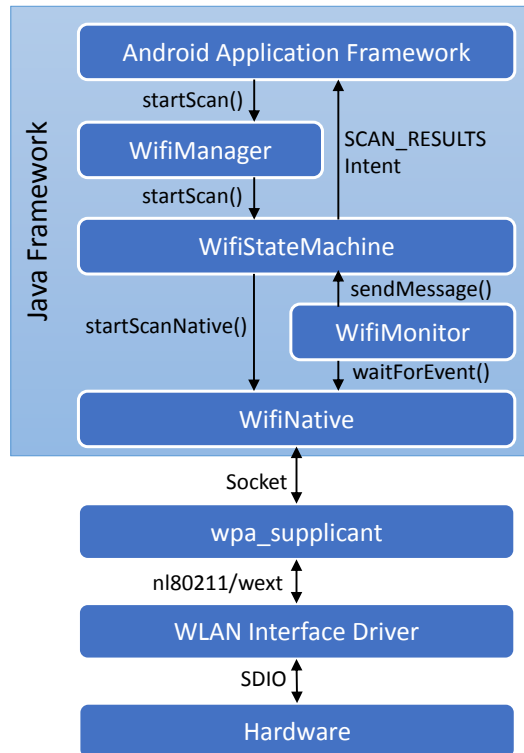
Java Framework

Android Application Framework

startScan()

WifiManager

SCAN_RESULTS Intent

startScan()

WifiStateMachine

sendMessage()

startScanNative()

WifiMonitor

waitForEvent()

WifiNative

Socket

wpa_supplicant

nl80211/wext

WLAN Interface Driver

SDIO

Hardware